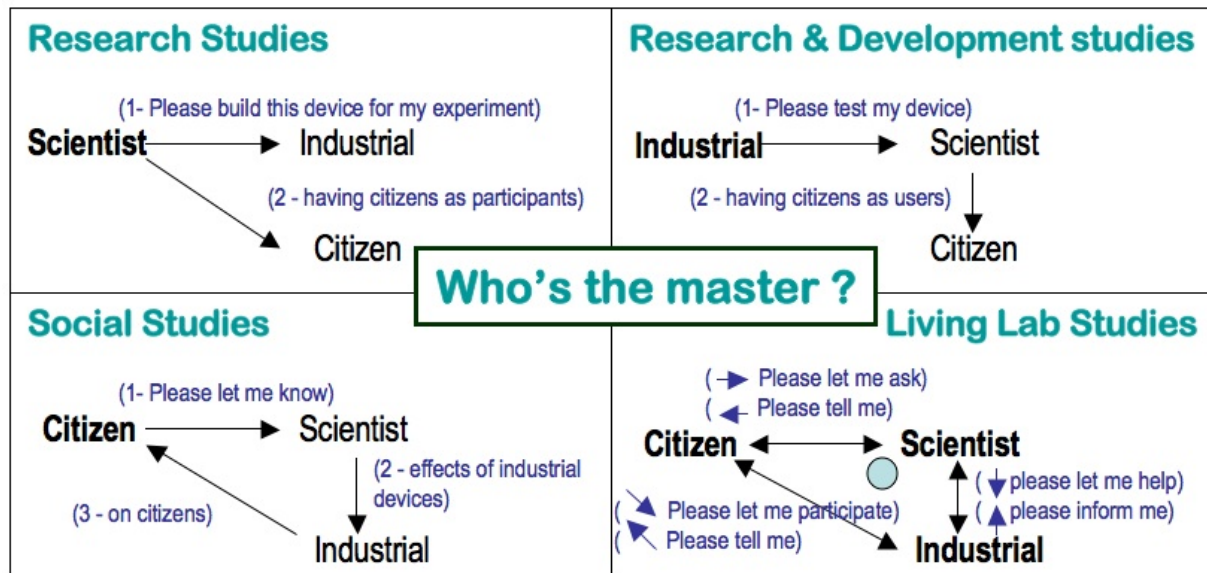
Research Studies

(1- Please build this device for my experiment)

Scientist → Industrial

(2 - having citizens as participants)

Citizen

Research & Development studies

(1- Please test my device)

Industrial → Scientist

(2 - having citizens as users)

Citizen

Who's the master ?

Social Studies

(1- Please let me know)

Citizen → Scientist

(2 - effects of industrial devices)

(3 - on citizens)

Industrial

Living Lab Studies

( → Please let me ask)

( ← Please tell me)

Citizen ↔ Scientist

( ↓ please let me help)

( ↑ please inform me)

( ↘ Please let me participate)

( ↖ Please tell me)

Industrial